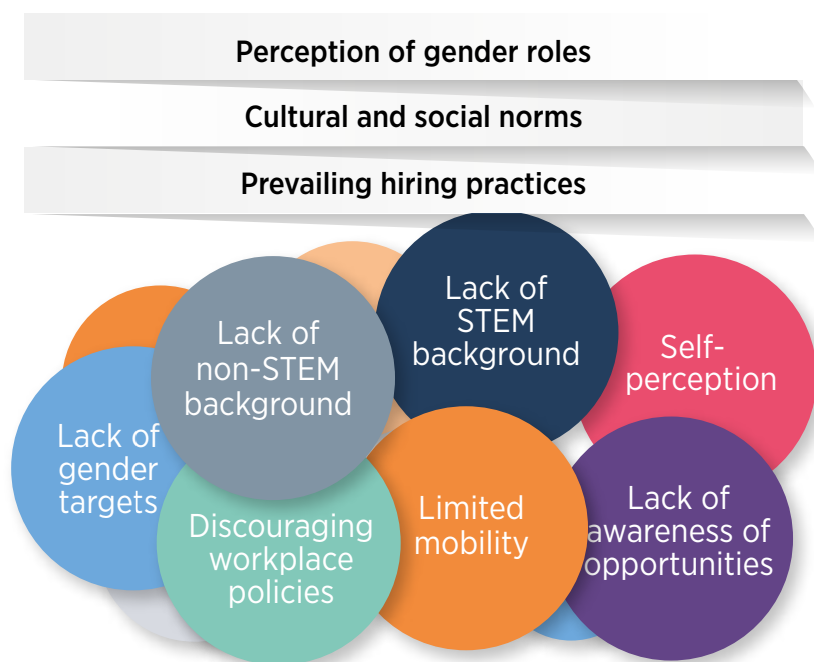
Perception of gender roles

Cultural and social norms

Prevailing hiring practices

Lack of STEM background

Lack of non-STEM background

Self-perception

Lack of gender targets

Discouraging workplace policies

Limited mobility

Lack of awareness of opportunities